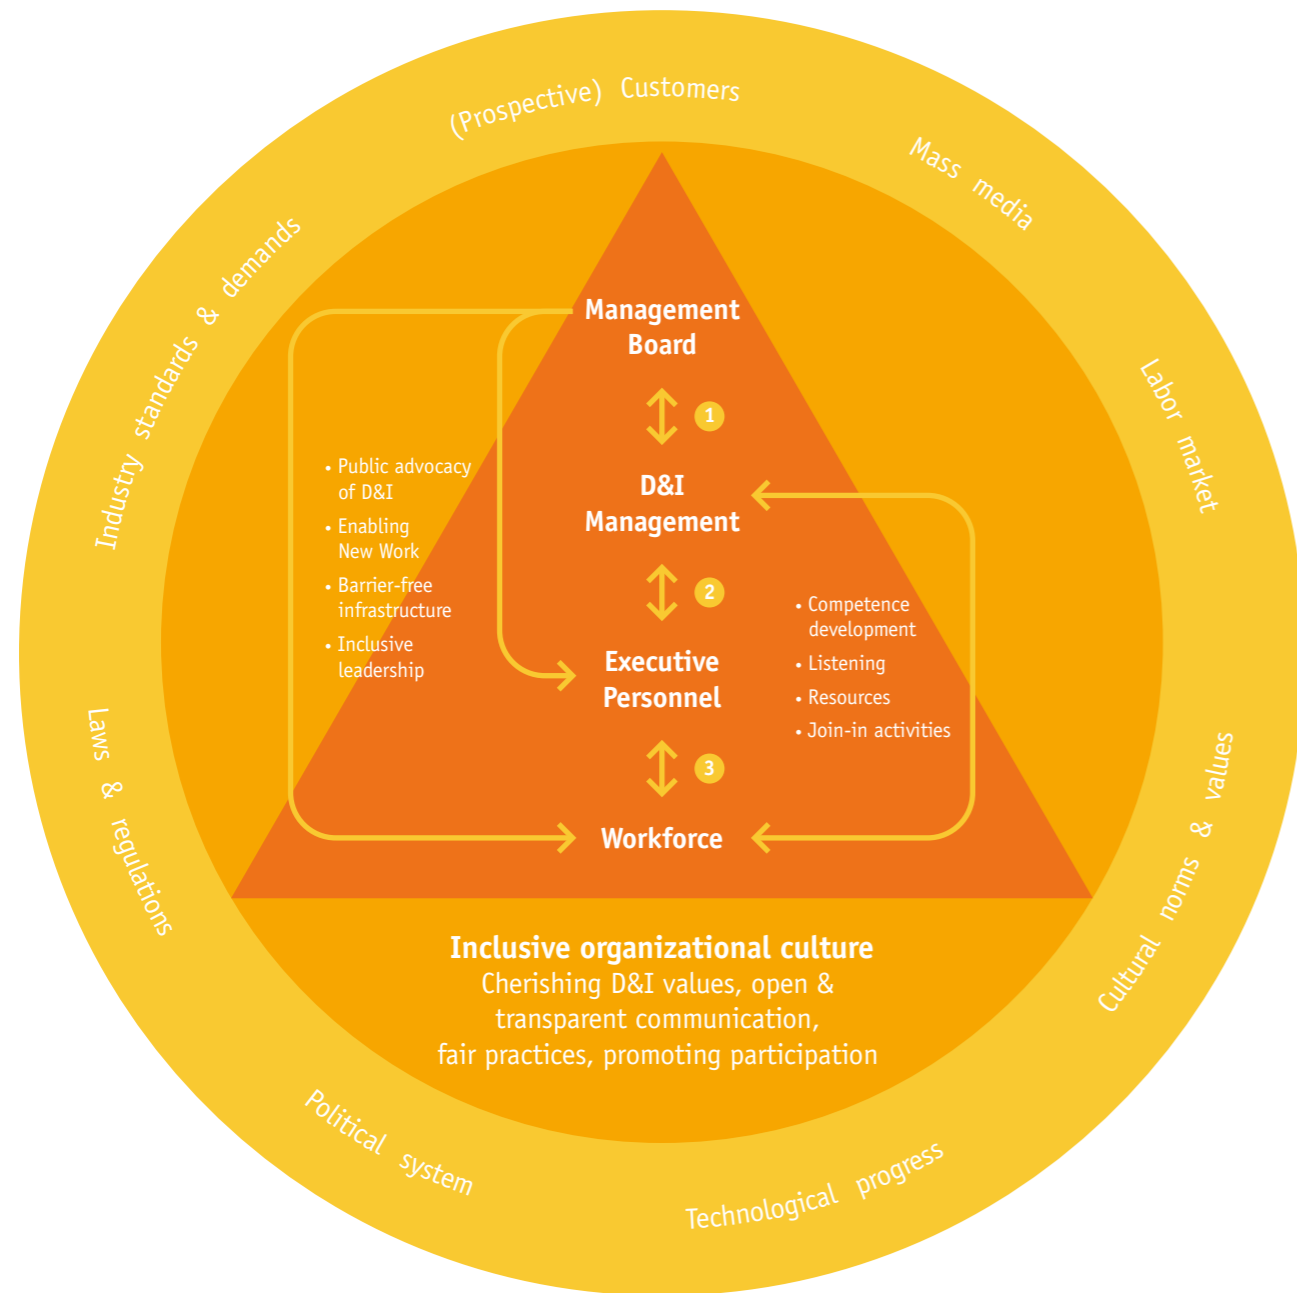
(Prospective) Customers

Mass media

Labor market

Cultural norms & values

Technological progress

Political system

Laws & regulations

Industry standards & demands

Management Board

1

D&I Management

2

Executive Personnel

3

Workforce

• Public advocacy of D&I
• Enabling New Work
• Barrier-free infrastructure
• Inclusive leadership

• Competence development
• Listening
• Resources
• Join-in activities

Inclusive organizational culture
Cherishing D&I values, open & transparent communication, fair practices, promoting participation